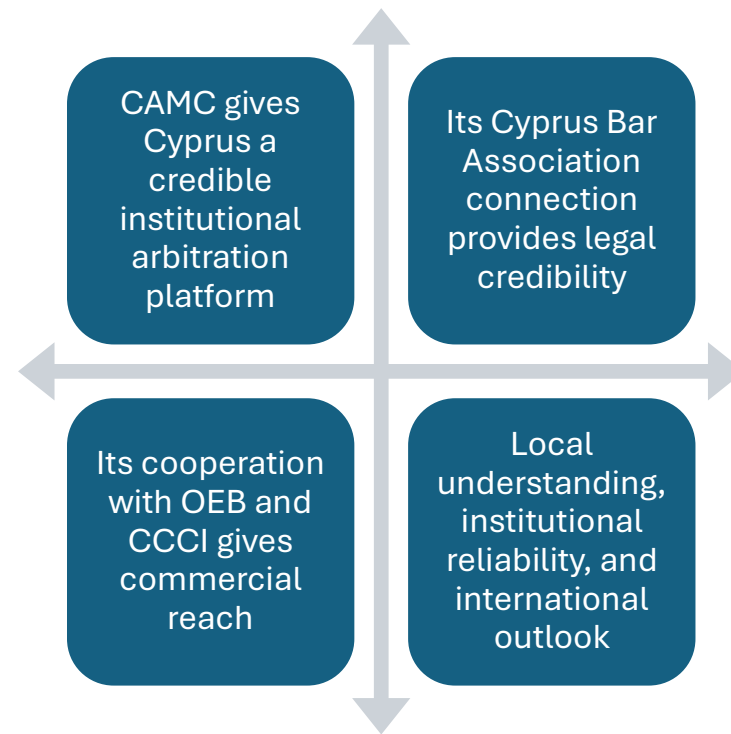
CAMC gives Cyprus a credible institutional arbitration platform

Its Cyprus Bar Association connection provides legal credibility

Its cooperation with OEB and CCCI gives commercial reach

Local understanding, institutional reliability, and international outlook